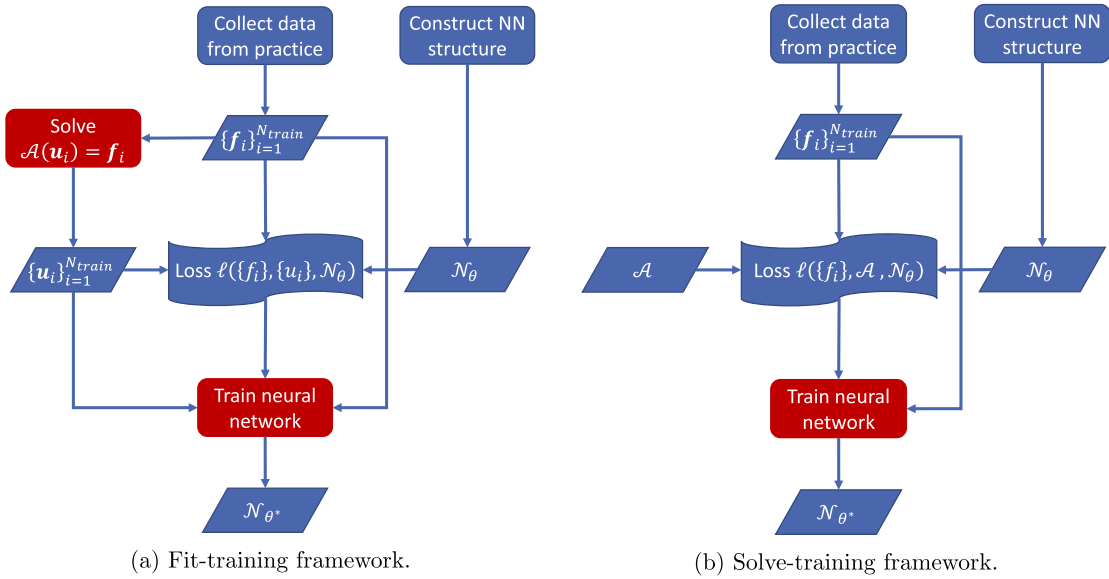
Collect data from practice

Construct NN structure

Solve $\mathcal{A}(\boldsymbol{u}_i) = \boldsymbol{f}_i$

$\{\boldsymbol{f}_i\}_{i=1}^{N_{train}}$

$\{\boldsymbol{u}_i\}_{i=1}^{N_{train}}$

Loss $\ell(\{f_i\}, \{u_i\}, \mathcal{N}_\theta)$

$\mathcal{N}_\theta$

Train neural network

$\mathcal{N}_{\theta^*}$

(a) Fit-training framework.

Collect data from practice

Construct NN structure

$\{\boldsymbol{f}_i\}_{i=1}^{N_{train}}$

$\mathcal{A}$

Loss $\ell(\{f_i\}, \mathcal{A}, \mathcal{N}_\theta)$

$\mathcal{N}_\theta$

Train neural network

$\mathcal{N}_{\theta^*}$

(b) Solve-training framework.